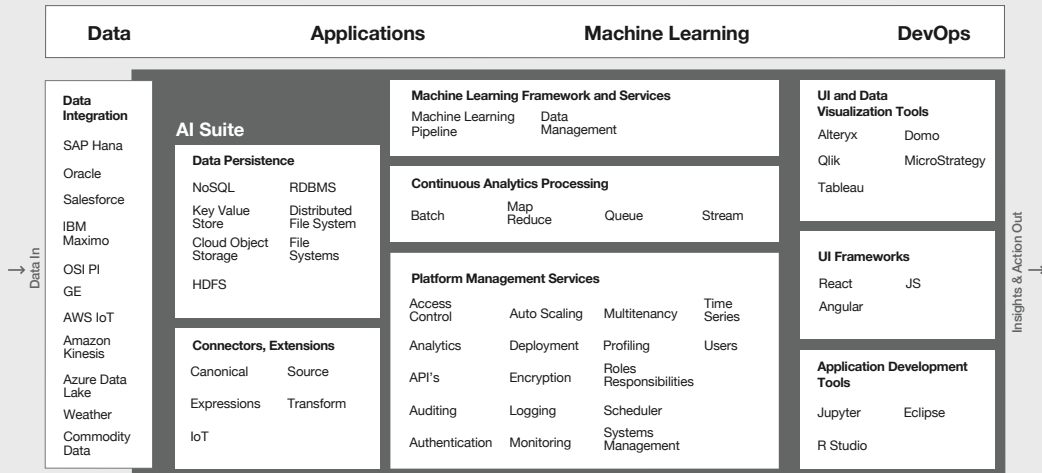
Data Applications Machine Learning DevOps

Data In

Data Integration
SAP Hana
Oracle
Salesforce
IBM Maximo
OSI PI
GE
AWS IoT
Amazon Kinesis
Azure Data Lake
Weather
Commodity Data

AI Suite

Data Persistence
NoSQL
RDBMS
Key Value Store
Distributed File System
Cloud Object Storage
File Systems
HDFS

Connectors, Extensions
Canonical
Source
Expressions
Transform
IoT

Machine Learning Framework and Services
Machine Learning Pipeline
Data Management

Continuous Analytics Processing
Batch
Map Reduce
Queue
Stream

Platform Management Services
Access Control
Auto Scaling
Multitenancy
Time Series
Analytics
Deployment
Profiling
Users
API's
Encryption
Roles Responsibilities
Auditing
Logging
Scheduler
Authentication
Monitoring
Systems Management

UI and Data Visualization Tools
Alteryx
Domo
Qlik
MicroStrategy
Tableau

UI Frameworks
React
JS
Angular

Application Development Tools
Jupyter
Eclipse
R Studio

Insights & Action Out